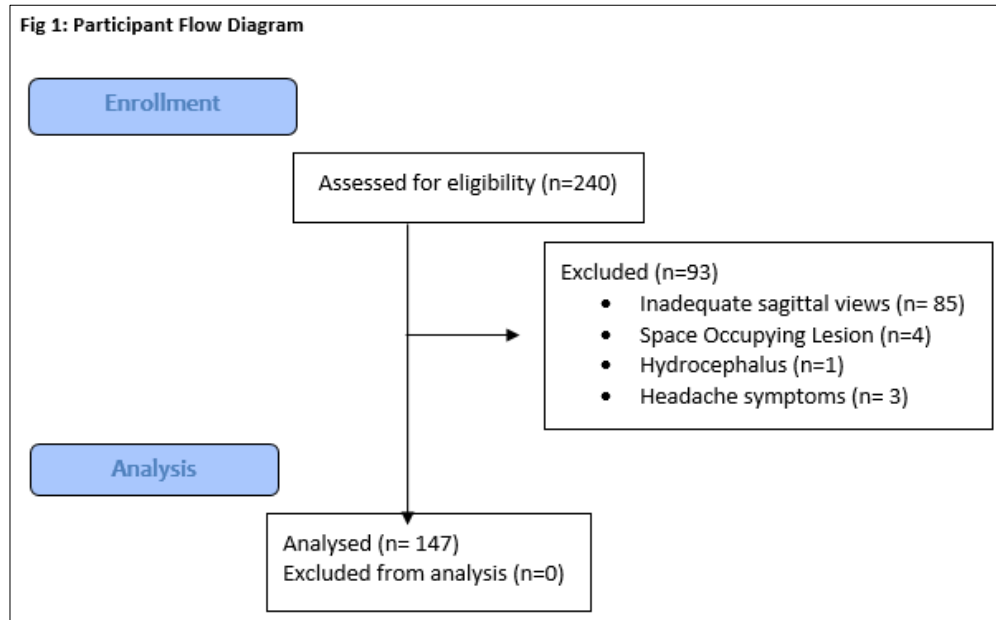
Fig 1: Participant Flow Diagram

Enrollment

Assessed for eligibility (n=240)

Excluded (n=93)
- Inadequate sagittal views (n= 85)
- Space Occupying Lesion (n=4)
- Hydrocephalus (n=1)
- Headache symptoms (n= 3)

Analysis

Analysed (n= 147)
Excluded from analysis (n=0)